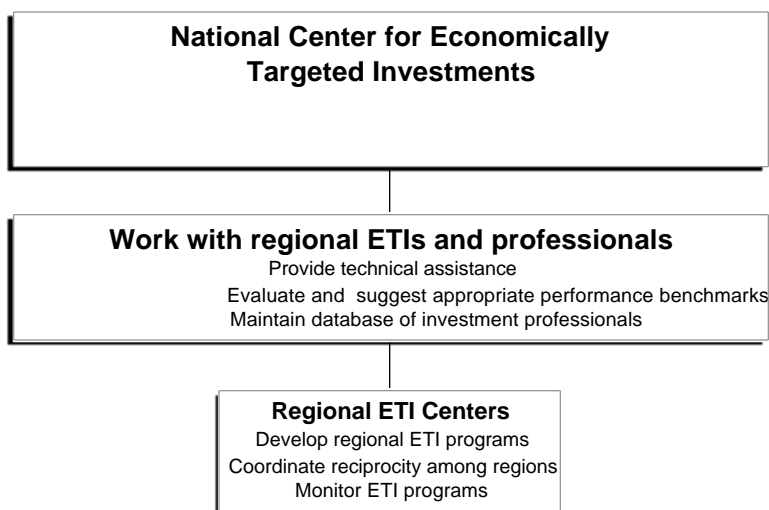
National Center for Economically Targeted Investments

Work with regional ETIs and professionals

Provide technical assistance

Evaluate and suggest appropriate performance benchmarks

Maintain database of investment professionals

Regional ETI Centers

Develop regional ETI programs

Coordinate reciprocity among regions

Monitor ETI programs